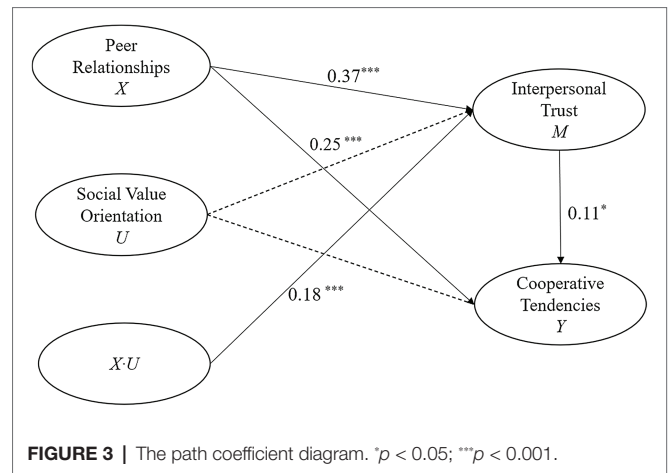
Peer Relationships
$X$

$0.37^{***}$

Interpersonal Trust
$M$

$0.25^{***}$

Social Value Orientation
$U$

$0.11^{*}$

Cooperative Tendencies
$Y$

$0.18^{***}$

$X \cdot U$

**FIGURE 3** | The path coefficient diagram. $^{*}p < 0.05$; $^{***}p < 0.001$.